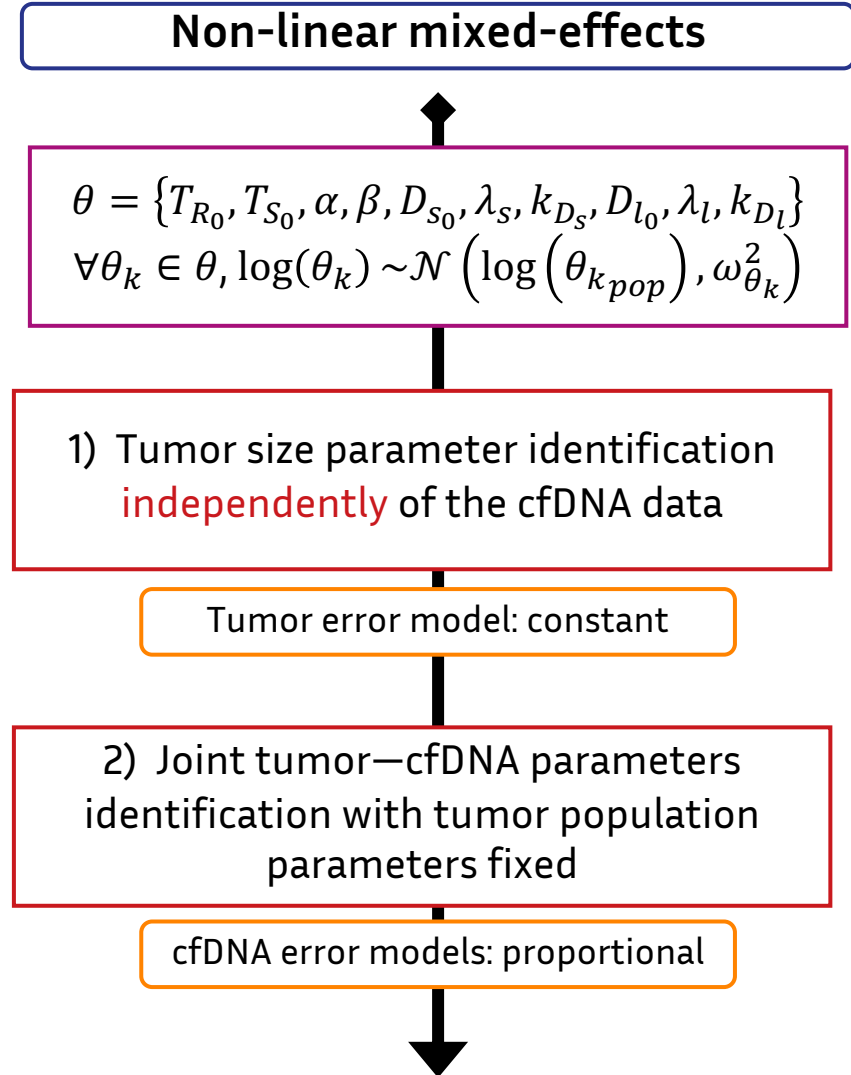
Non-linear mixed-effects

$\theta = \{T_{R_0}, T_{S_0}, \alpha, \beta, D_{s_0}, \lambda_s, k_{D_s}, D_{l_0}, \lambda_l, k_{D_l}\}$
$\forall \theta_k \in \theta, \log(\theta_k) \sim \mathcal{N}\left(\log\left(\theta_{k_{pop}}\right), \omega^2_{\theta_k}\right)$

1) Tumor size parameter identification independently of the cfDNA data

Tumor error model: constant

2) Joint tumor—cfDNA parameters identification with tumor population parameters fixed

cfDNA error models: proportional